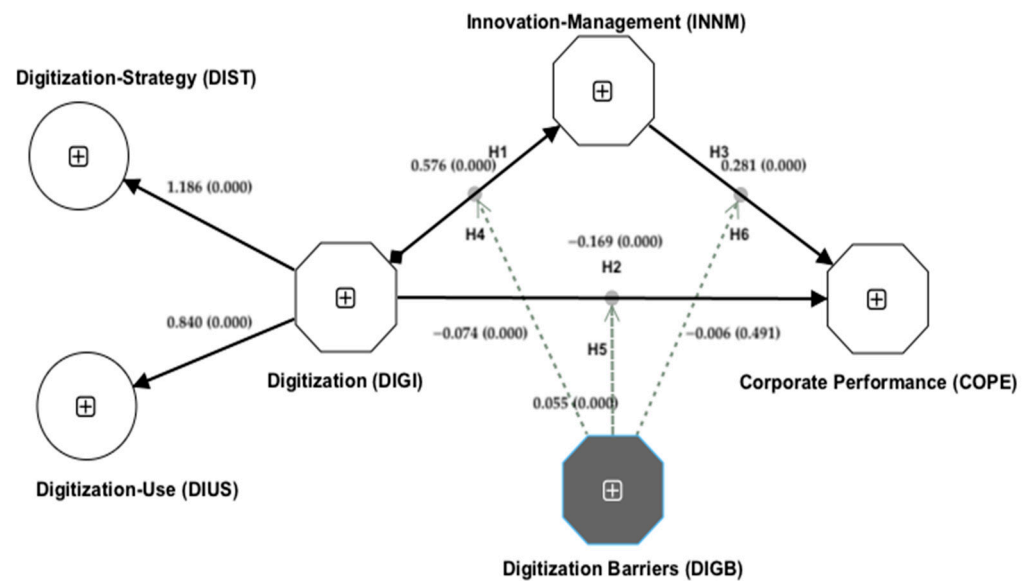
Innovation-Management (INNM)

Digitization-Strategy (DIST)

1.186 (0.000)

H1

0.576 (0.000)

H3

0.281 (0.000)

H4

−0.169 (0.000)

H6

H2

0.840 (0.000)

−0.074 (0.000)

H5

−0.006 (0.491)

Digitization (DIGI)

Corporate Performance (COPE)

0.055 (0.000)

Digitization-Use (DIUS)

Digitization Barriers (DIGB)